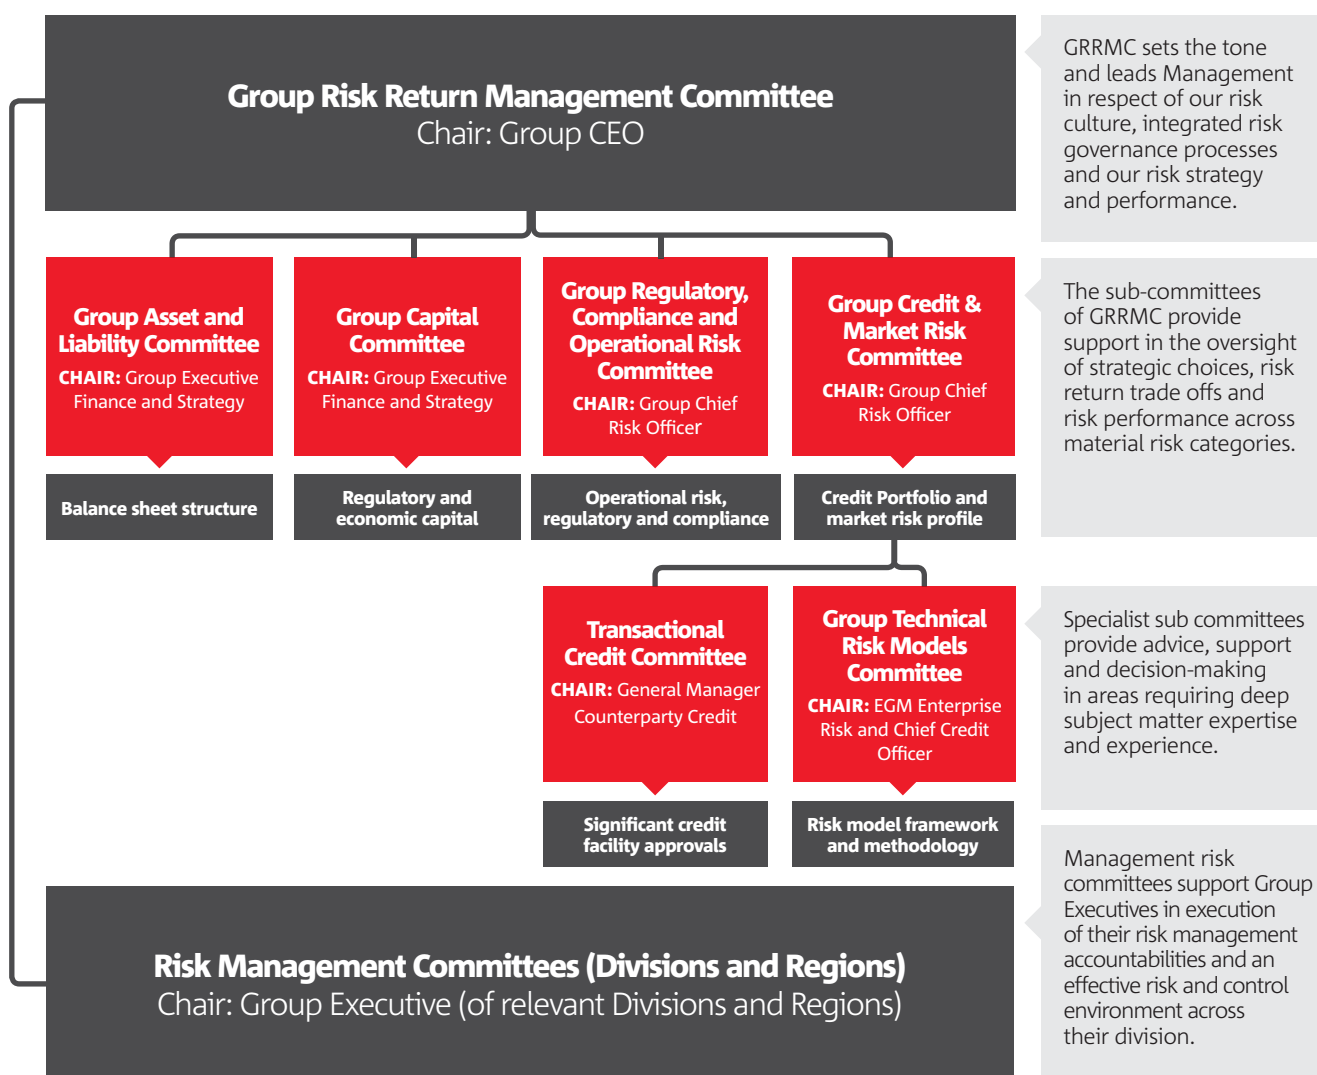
Group Risk Return Management Committee
Chair: Group CEO

GRRMC sets the tone and leads Management in respect of our risk culture, integrated risk governance processes and our risk strategy and performance.

Group Asset and Liability Committee
CHAIR: Group Executive Finance and Strategy

Balance sheet structure

Group Capital Committee
CHAIR: Group Executive Finance and Strategy

Regulatory and economic capital

Group Regulatory, Compliance and Operational Risk Committee
CHAIR: Group Chief Risk Officer

Operational risk, regulatory and compliance

Group Credit & Market Risk Committee
CHAIR: Group Chief Risk Officer

Credit Portfolio and market risk profile

The sub-committees of GRRMC provide support in the oversight of strategic choices, risk return trade offs and risk performance across material risk categories.

Transactional Credit Committee
CHAIR: General Manager Counterparty Credit

Significant credit facility approvals

Group Technical Risk Models Committee
CHAIR: EGM Enterprise Risk and Chief Credit Officer

Risk model framework and methodology

Specialist sub committees provide advice, support and decision-making in areas requiring deep subject matter expertise and experience.

Risk Management Committees (Divisions and Regions)
Chair: Group Executive (of relevant Divisions and Regions)

Management risk committees support Group Executives in execution of their risk management accountabilities and an effective risk and control environment across their division.